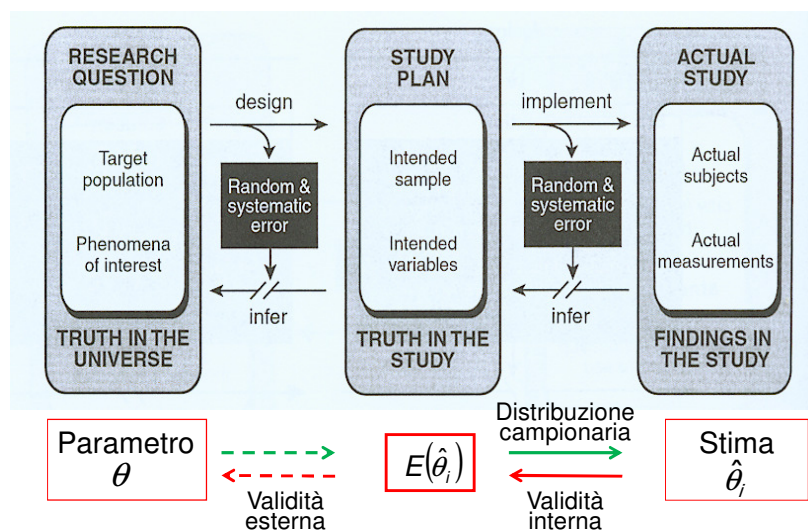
RESEARCH QUESTION

Target population

Phenomena of interest

TRUTH IN THE UNIVERSE

design

Random & systematic error

infer

STUDY PLAN

Intended sample

Intended variables

TRUTH IN THE STUDY

implement

Random & systematic error

infer

ACTUAL STUDY

Actual subjects

Actual measurements

FINDINGS IN THE STUDY

Parametro $\theta$

Validità esterna

$E(\hat{\theta}_i)$

Distribuzione campionaria

Validità interna

Stima $\hat{\theta}_i$